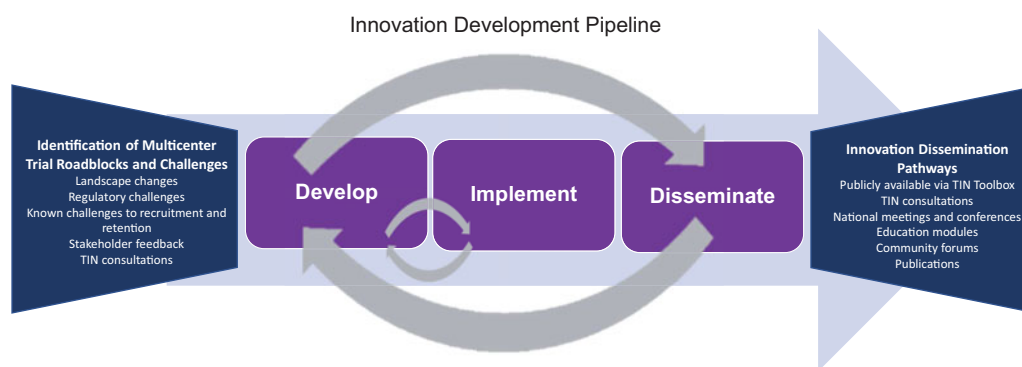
Innovation Development Pipeline

Identification of Multicenter Trial Roadblocks and Challenges
Landscape changes
Regulatory challenges
Known challenges to recruitment and retention
Stakeholder feedback
TIN consultations

Develop

Implement

Disseminate

Innovation Dissemination Pathways
Publicly available via TIN Toolbox
TIN consultations
National meetings and conferences
Education modules
Community forums
Publications